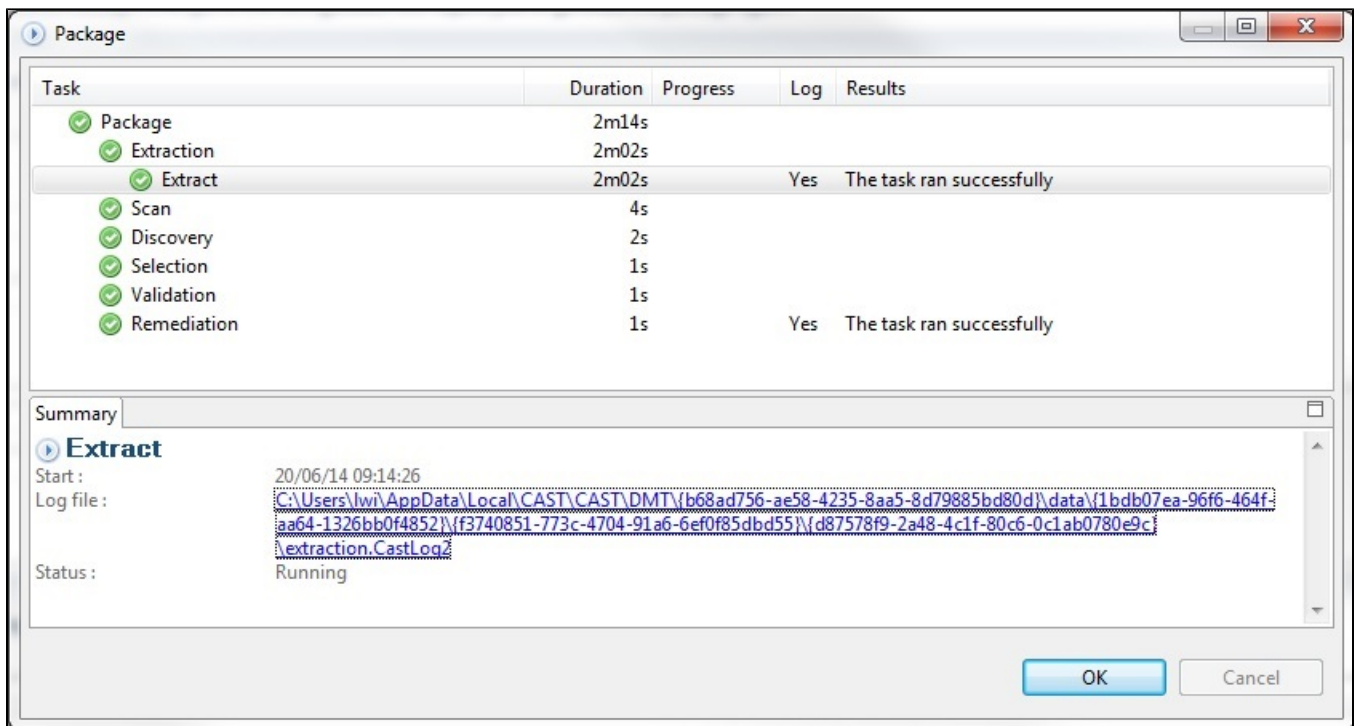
Package

| Task | Duration | Progress | Log | Results |
|---|---|---|---|---|
| Package | 2m14s | | | |
| Extraction | 2m02s | | | |
| Extract | 2m02s | | Yes | The task ran successfully |
| Scan | 4s | | | |
| Discovery | 2s | | | |
| Selection | 1s | | | |
| Validation | 1s | | | |
| Remediation | 1s | | Yes | The task ran successfully |

Summary

Extract

Start : 20/06/14 09:14:26

Log file : C:\Users\lwi\AppData\Local\CAST\CAST\DMT\{b68ad756-ae58-4235-8aa5-8d79885bd80d}\data\{1bdb07ea-96f6-464f-aa64-1326bb0f4852}\{f3740851-773c-4704-91a6-6ef0f85dbd55}\{d87578f9-2a48-4c1f-80c6-0c1ab0780e9c}\extraction.CastLog2

Status : Running

OK Cancel